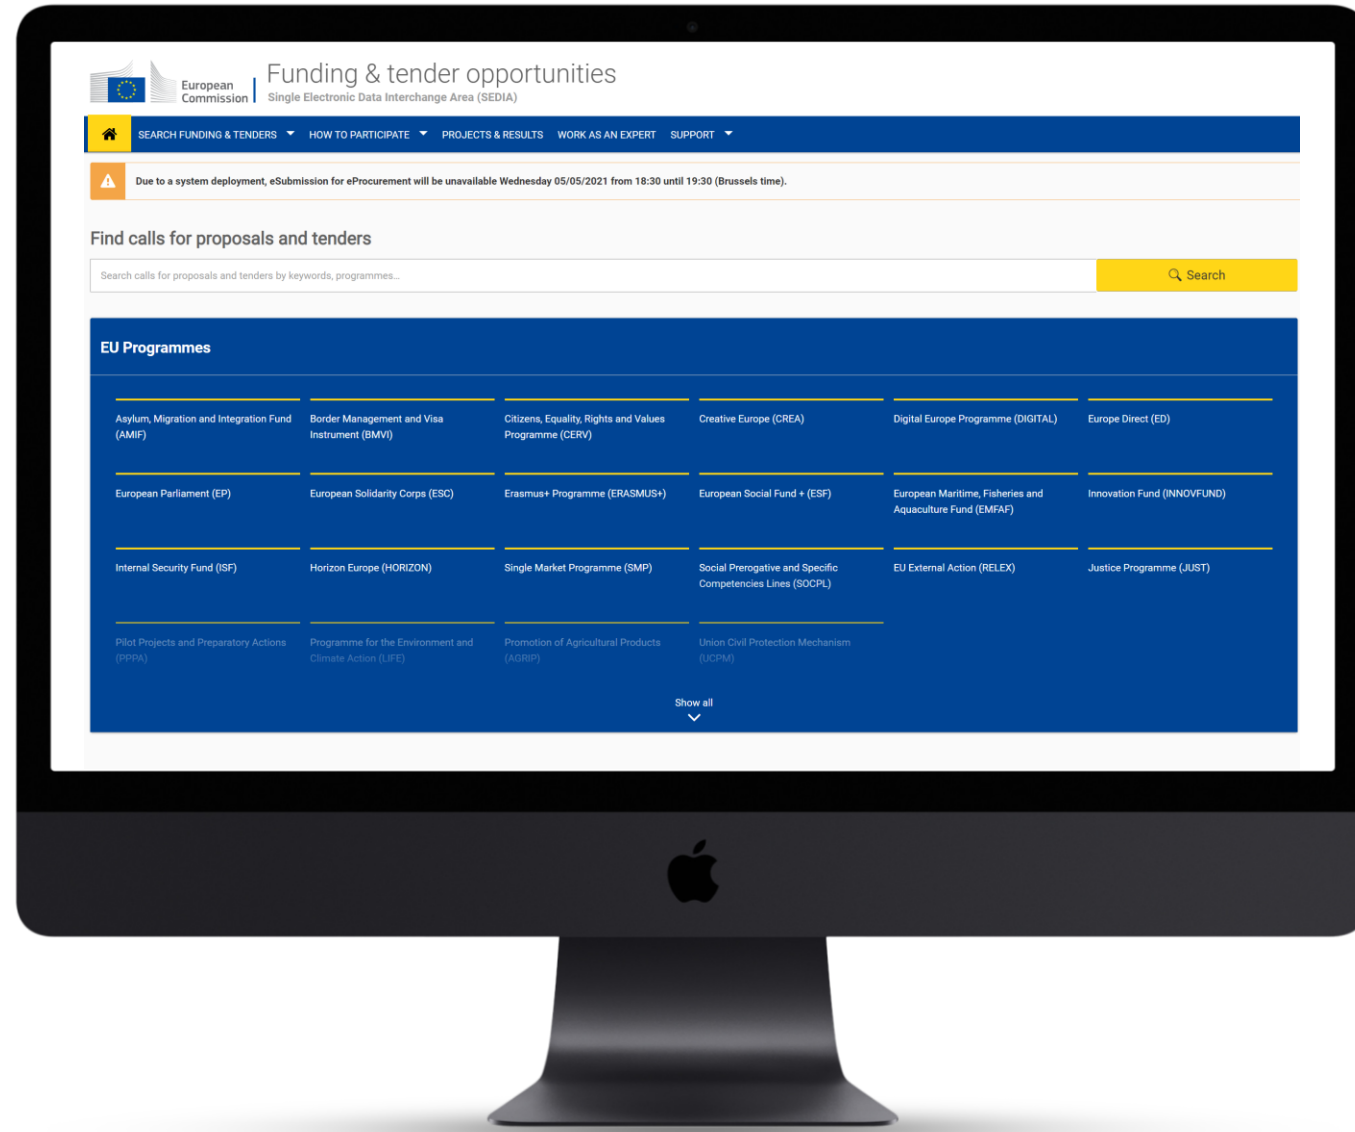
European Commission

Funding & tender opportunities
Single Electronic Data Interchange Area (SEDIA)

SEARCH FUNDING & TENDERS HOW TO PARTICIPATE PROJECTS & RESULTS WORK AS AN EXPERT SUPPORT

Due to a system deployment, eSubmission for eProcurement will be unavailable Wednesday 05/05/2021 from 18:30 until 19:30 (Brussels time).

Find calls for proposals and tenders

Search calls for proposals and tenders by keywords, programmes...

Search

EU Programmes

Asylum, Migration and Integration Fund (AMIF)

Border Management and Visa Instrument (BMVI)

Citizens, Equality, Rights and Values Programme (CERV)

Creative Europe (CREA)

Digital Europe Programme (DIGITAL)

Europe Direct (ED)

European Parliament (EP)

European Solidarity Corps (ESC)

Erasmus+ Programme (ERASMUS+)

European Social Fund + (ESF)

European Maritime, Fisheries and Aquaculture Fund (EMFAF)

Innovation Fund (INNOVFUND)

Internal Security Fund (ISF)

Horizon Europe (HORIZON)

Single Market Programme (SMP)

Social Prerogative and Specific Competencies Lines (SOCPL)

EU External Action (RELEX)

Justice Programme (JUST)

Pilot Projects and Preparatory Actions (PPPA)

Programme for the Environment and Climate Action (LIFE)

Promotion of Agricultural Products (AGRIP)

Union Civil Protection Mechanism (UCPM)

Show all